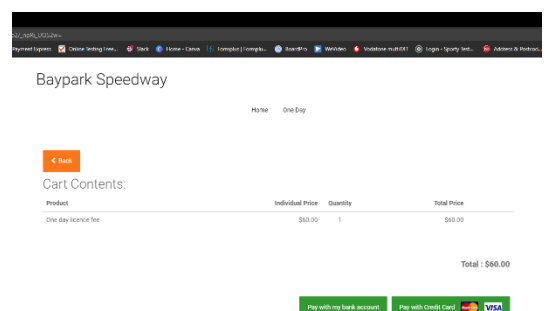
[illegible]

Payment Express | Online Testing Free... | Slack | Home - Canva | Compliant | Complia... | BoardPro | WeVideo | Vodafone multiDXT | Login - Sporty Sett... | Address & Postcod...

Baypark Speedway

Home One Day

< Back

Cart Contents:

| Product | Individual Price | Quantity | Total Price |
|---|---|---|---|
| One day licence fee | $60.00 | 1 | $60.00 |

Total : $60.00

Pay with my bank account

Pay with Credit Card VISA